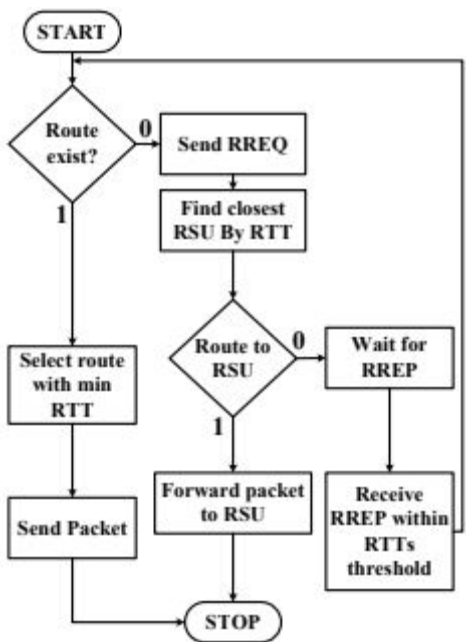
START

Route exist?

0

Send RREQ

Find closest RSU By RTT

1

Route to RSU

0

Wait for RREP

Select route with min RTT

1

Forward packet to RSU

Receive RREP within RTTs threshold

Send Packet

STOP